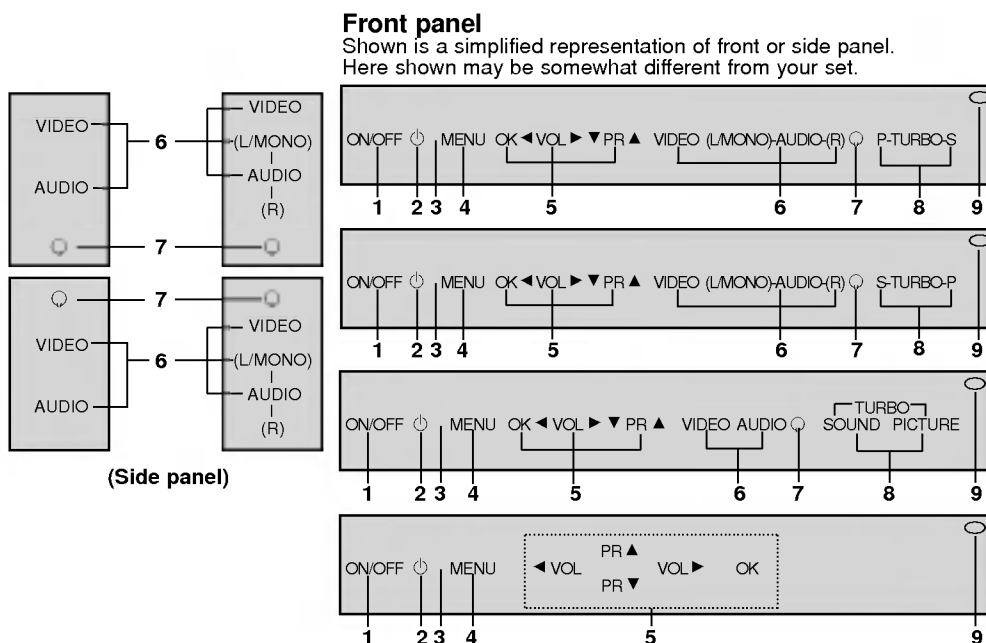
Front panel
Shown is a simplified representation of front or side panel. Here shown may be somewhat different from your set.

VIDEO
AUDIO
6
7
VIDEO
(L/MONO)
AUDIO
(R)

7
VIDEO
AUDIO
6
7
VIDEO
(L/MONO)
AUDIO
(R)

(Side panel)

ON/OFF ⏻ MENU OK ◀ VOL ▶ ▼ PR ▲ VIDEO (L/MONO)-AUDIO-(R) P-TURBO-S
1 2 3 4 5 6 7 8 9

ON/OFF ⏻ MENU OK ◀ VOL ▶ ▼ PR ▲ VIDEO (L/MONO)-AUDIO-(R) S-TURBO-P
1 2 3 4 5 6 7 8 9

ON/OFF ⏻ MENU OK ◀ VOL ▶ ▼ PR ▲ VIDEO AUDIO TURBO SOUND PICTURE
1 2 3 4 5 6 7 8 9

ON/OFF ⏻ MENU ◀ VOL PR ▲ PR ▼ VOL ▶ OK
1 2 3 4 5 9